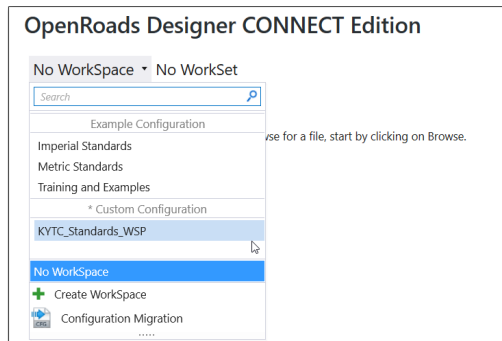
OpenRoads Designer CONNECT Edition

No WorkSpace ▾ No WorkSet

Search

Example Configuration

Imperial Standards

Metric Standards

Training and Examples

* Custom Configuration

KYTC_Standards_WSP

No WorkSpace

Create WorkSpace

CFG Configuration Migration

.....

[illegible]se for a file, start by clicking on Browse.